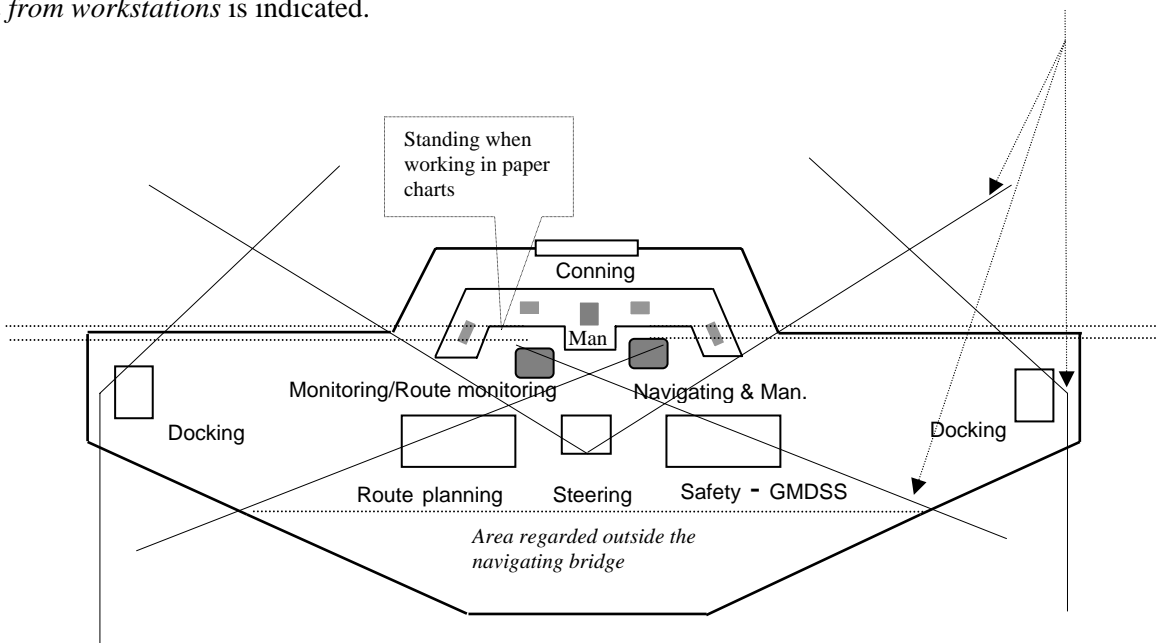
*from workstations* is indicated.

Standing when working in paper charts

Conning

Man

Monitoring/Route monitoring

Navigating & Man.

Docking

Docking

Route planning

Steering

Safety - GMDSS

*Area regarded outside the navigating bridge*